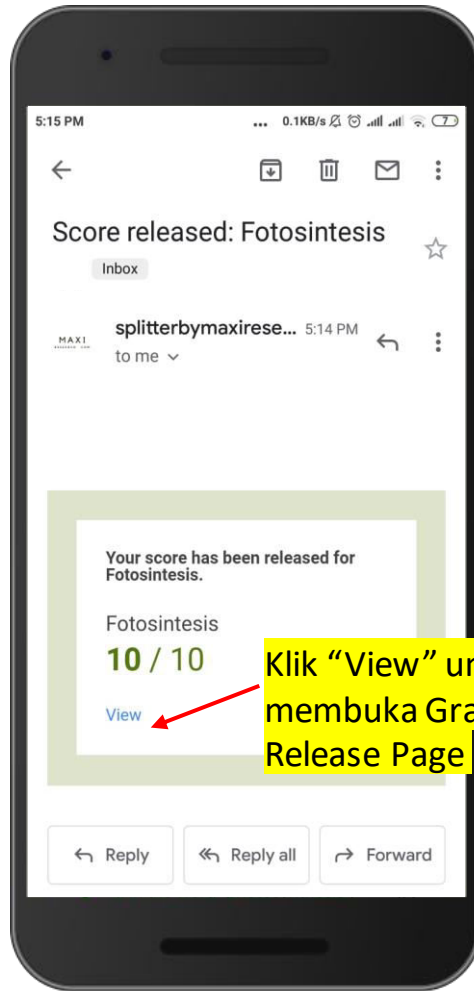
5:15 PM ... 0.1KB/s 7

Score released: Fotosintesis

Inbox

MAXI

splitterbymaxirese... 5:14 PM

to me

Your score has been released for Fotosintesis.

Fotosintesis

10 / 10

View

Klik "View" un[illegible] membuka Gra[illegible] Release Page

Reply

Reply all

Forward